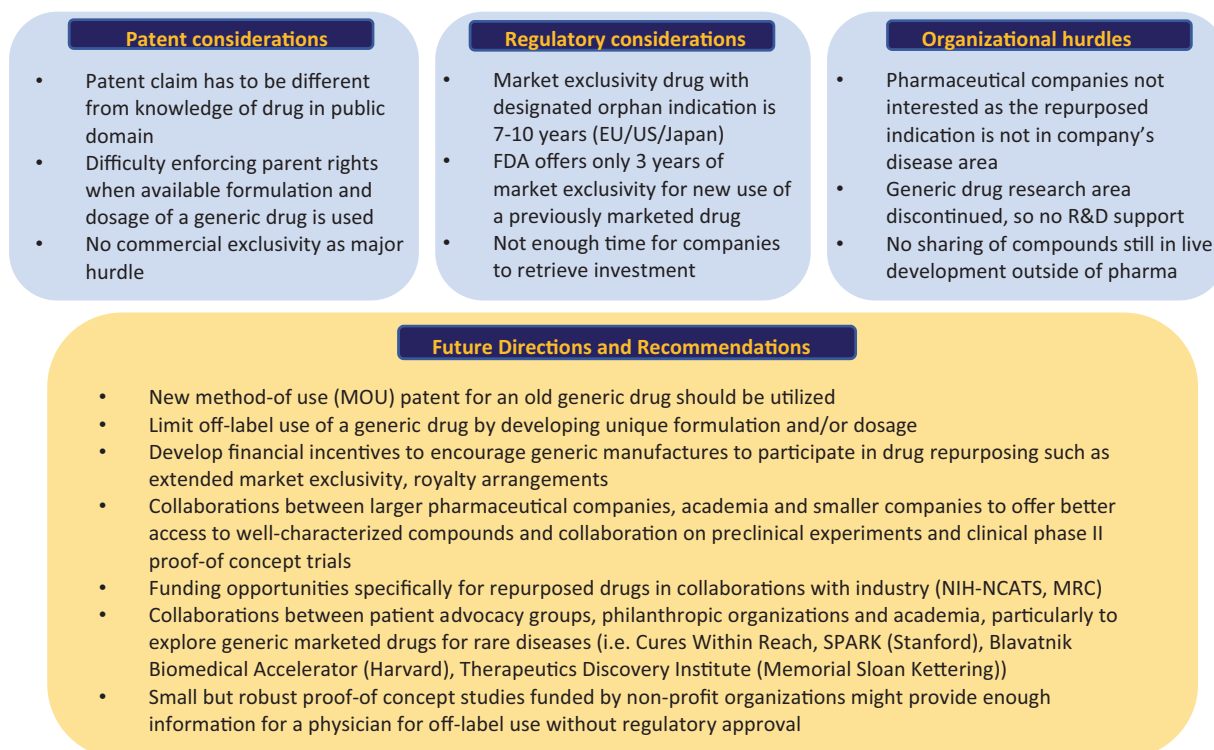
Patent considerations

- Patent claim has to be different from knowledge of drug in public domain
- Difficulty enforcing parent rights when available formulation and dosage of a generic drug is used
- No commercial exclusivity as major hurdle

Regulatory considerations

- Market exclusivity drug with designated orphan indication is 7-10 years (EU/US/Japan)
- FDA offers only 3 years of market exclusivity for new use of a previously marketed drug
- Not enough time for companies to retrieve investment

Organizational hurdles

- Pharmaceutical companies not interested as the repurposed indication is not in company's disease area
- Generic drug research area discontinued, so no R&D support
- No sharing of compounds still in live development outside of pharma

Future Directions and Recommendations

- New method-of use (MOU) patent for an old generic drug should be utilized
- Limit off-label use of a generic drug by developing unique formulation and/or dosage
- Develop financial incentives to encourage generic manufactures to participate in drug repurposing such as extended market exclusivity, royalty arrangements
- Collaborations between larger pharmaceutical companies, academia and smaller companies to offer better access to well-characterized compounds and collaboration on preclinical experiments and clinical phase II proof-of concept trials
- Funding opportunities specifically for repurposed drugs in collaborations with industry (NIH-NCATS, MRC)
- Collaborations between patient advocacy groups, philanthropic organizations and academia, particularly to explore generic marketed drugs for rare diseases (i.e. Cures Within Reach, SPARK (Stanford), Blavatnik Biomedical Accelerator (Harvard), Therapeutics Discovery Institute (Memorial Sloan Kettering))
- Small but robust proof-of concept studies funded by non-profit organizations might provide enough information for a physician for off-label use without regulatory approval